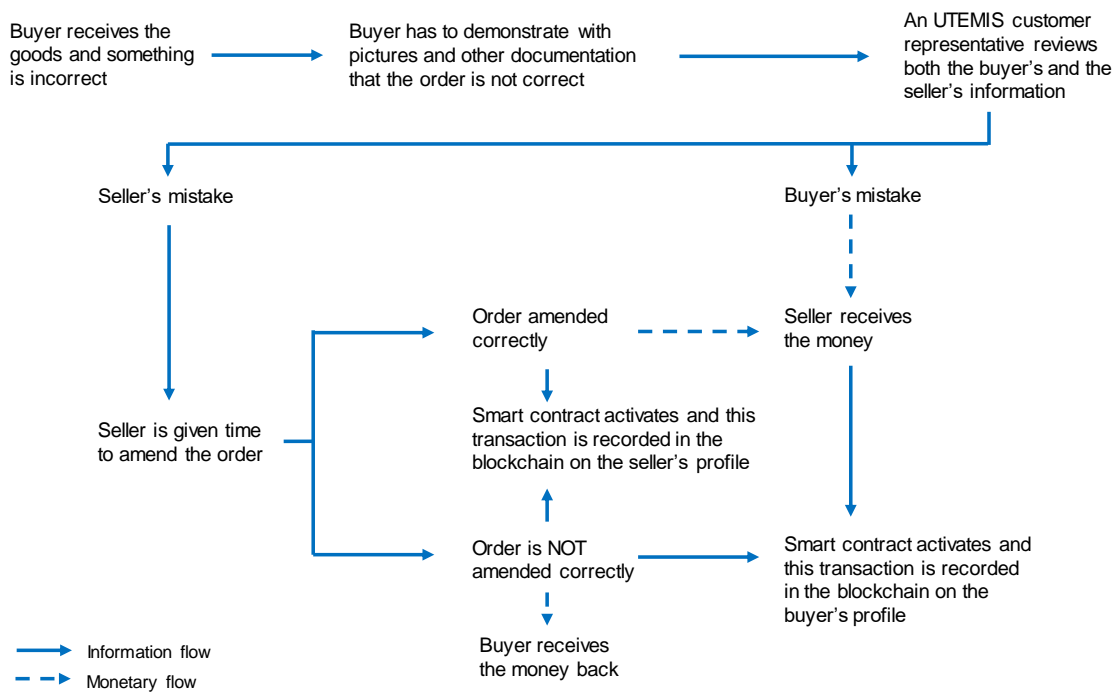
Buyer receives the goods and something is incorrect

Buyer has to demonstrate with pictures and other documentation that the order is not correct

An UTEMIS customer representative reviews both the buyer's and the seller's information

Seller's mistake

Buyer's mistake

Order amended correctly

Seller receives the money

Smart contract activates and this transaction is recorded in the blockchain on the seller's profile

Seller is given time to amend the order

Order is NOT amended correctly

Smart contract activates and this transaction is recorded in the blockchain on the buyer's profile

Buyer receives the money back

Information flow

Monetary flow